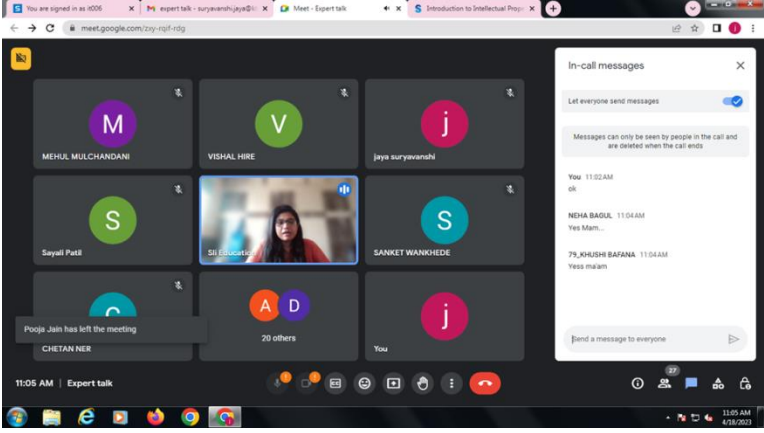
You are signed in as it006
expert talk - suryavanshi.jaya@
Meet - Expert talk
Introduction to Intellectual Prop

meet.google.com/zxy-rqjf-rdg

M
MEHUL MULCHANDANI

V
VISHAL HIRE

j
jaya suryavanshi

S
Sayali Patil

Sli Education

S
SANKET WANKHEDE

C
CHETAN NER

A D
20 others

j
You

Pooja Jain has left the meeting

In-call messages

Let everyone send messages

Messages can only be seen by people in the call and are deleted when the call ends

You 11:02 AM
ok

NEHA BAGUL 11:04 AM
Yes Mam...

79_KHUSHI BAFANA 11:04 AM
Yess ma'am

Send a message to everyone

11:05 AM | Expert talk

27

11:05 AM
4/18/2023